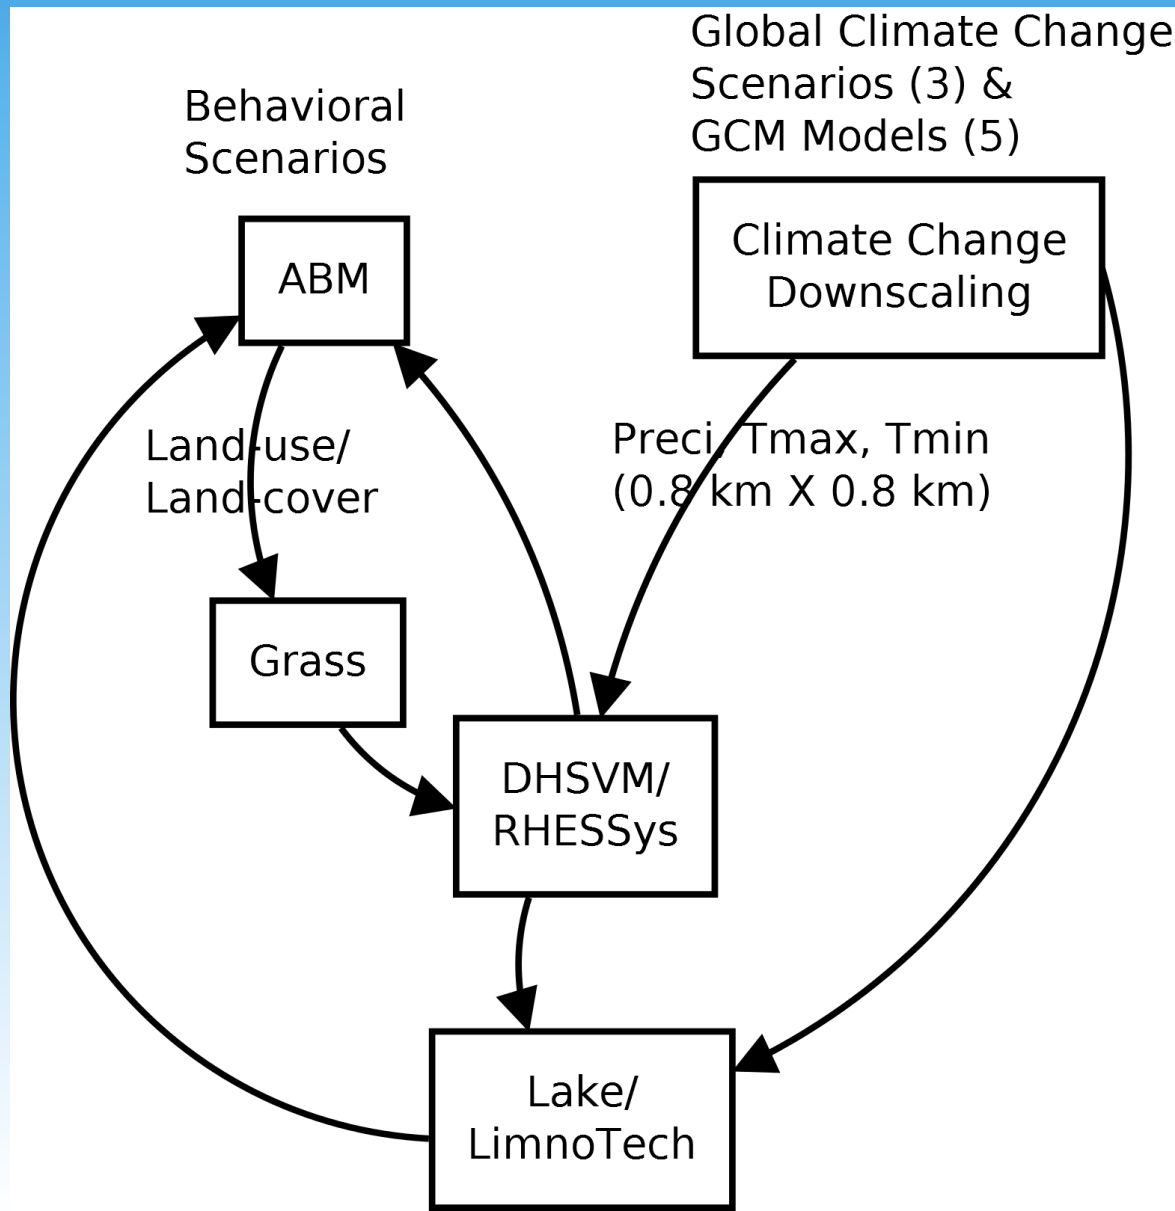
Global Climate Change Scenarios (3) & GCM Models (5)

Behavioral Scenarios

ABM

Climate Change Downscaling

Land-use/ Land-cover

Preci, Tmax, Tmin (0.8 km X 0.8 km)

Grass

DHSVM/ RHESSys

Lake/ LimnoTech